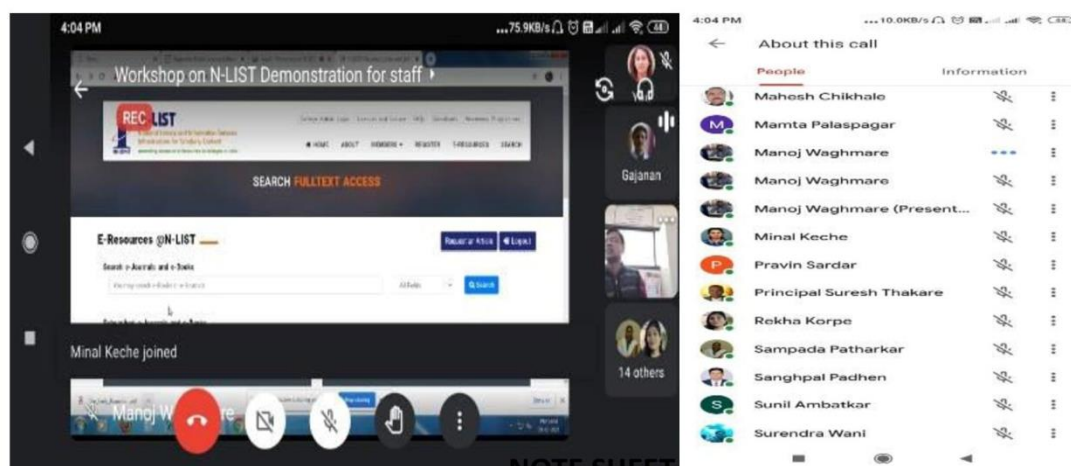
4:04 PM
...75.9KB/s

Workshop on N-LIST Demonstration for staff

REC LIST

HOME ABOUT MEMBERS REGISTER E-RESOURCES SEARCH

SEARCH FULLTEXT ACCESS

E-Resources @N-LIST

Request an Article Logout

Search e-Journals and e-Books

Search

Gajanan

14 others

Minal Keche joined

Manoj W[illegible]re

4:04 PM
...10.0KB/s

About this call

People
Information

Mahesh Chikhale
Mamta Palaspagar
Manoj Waghmare
Manoj Waghmare
Manoj Waghmare (Present...
Minal Keche
Pravin Sardar
Principal Suresh Thakare
Rekha Korpe
Sampada Patharkar
Sanghpal Padhen
Sunil Ambatkar
Surendra Wani

NOTE SHEET